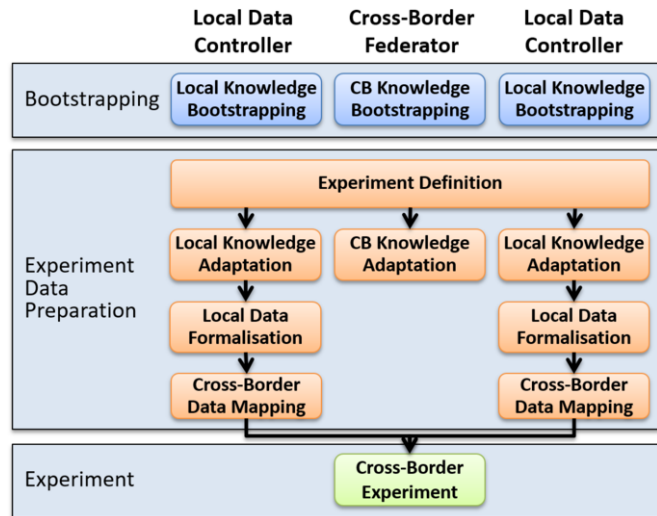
Local Data Controller

Cross-Border Federator

Local Data Controller

Bootstrapping

Local Knowledge Bootstrapping

CB Knowledge Bootstrapping

Local Knowledge Bootstrapping

Experiment Data Preparation

Experiment Definition

Local Knowledge Adaptation

CB Knowledge Adaptation

Local Knowledge Adaptation

Local Data Formalisation

Local Data Formalisation

Cross-Border Data Mapping

Cross-Border Data Mapping

Experiment

Cross-Border Experiment